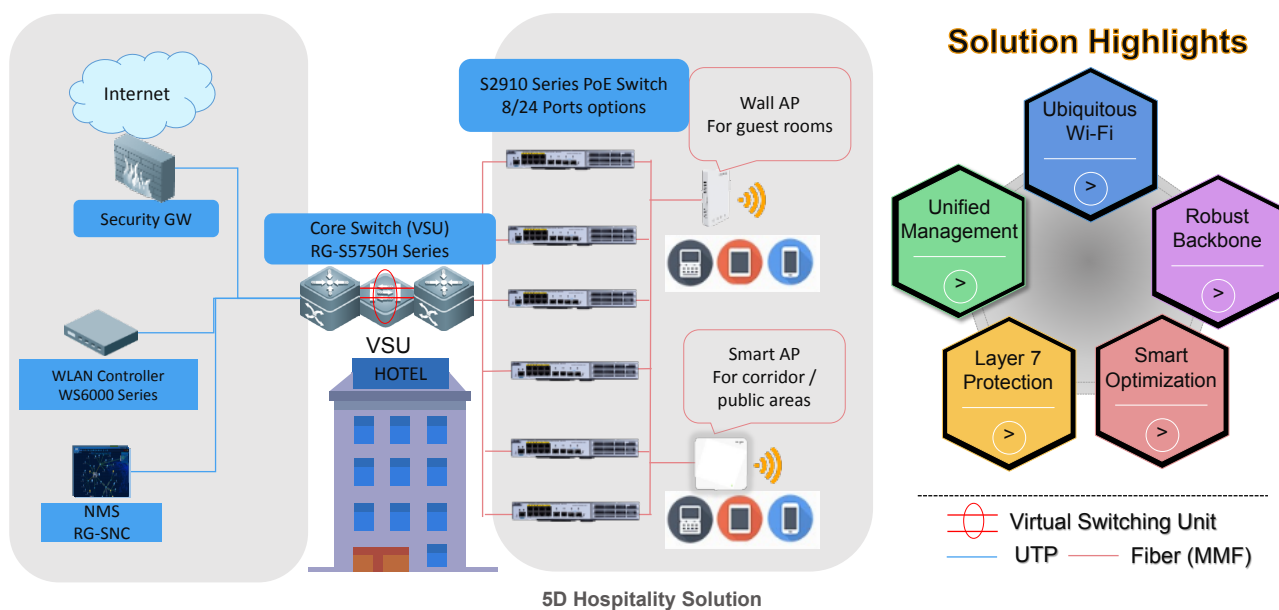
Internet

Security GW

WLAN Controller
WS6000 Series

NMS
RG-SNC

Core Switch (VSU)
RG-S5750H Series

VSU

HOTEL

S2910 Series PoE Switch
8/24 Ports options

Wall AP
For guest rooms

Smart AP
For corridor / public areas

Solution Highlights

Ubiquitous Wi-Fi
>

Unified Management
>

Robust Backbone
>

Layer 7 Protection
>

Smart Optimization
>

Virtual Switching Unit
UTP
Fiber (MMF)

5D Hospitality Solution